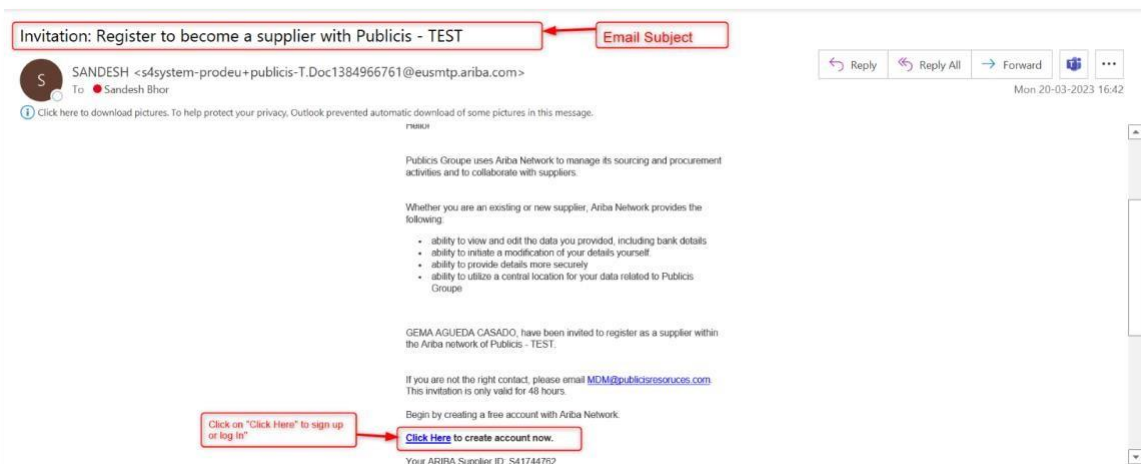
Invitation: Register to become a supplier with Publicis - TEST

Email Subject

S

SANDESH <s4system-prodeu+publicis-T.Doc1384966761@eusmtp.ariba.com>

To Sandesh Bhor

Reply Reply All Forward ...

Mon 20-03-2023 16:42

Click here to download pictures. To help protect your privacy, Outlook prevented automatic download of some pictures in this message.

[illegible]

Publicis Groupe uses Ariba Network to manage its sourcing and procurement activities and to collaborate with suppliers.

Whether you are an existing or new supplier, Ariba Network provides the following:

- ability to view and edit the data you provided, including bank details
- ability to initiate a modification of your details yourself.
- ability to provide details more securely
- ability to utilize a central location for your data related to Publicis Groupe

GEMA AGUEDA CASADO, have been invited to register as a supplier within the Ariba network of Publicis - TEST.

If you are not the right contact, please email MDM@publicisresources.com. This invitation is only valid for 48 hours.

Begin by creating a free account with Ariba Network.

Click on "Click Here" to sign up or log In"

Click Here to create account now.

Your ARIBA Supplier ID: S41744762